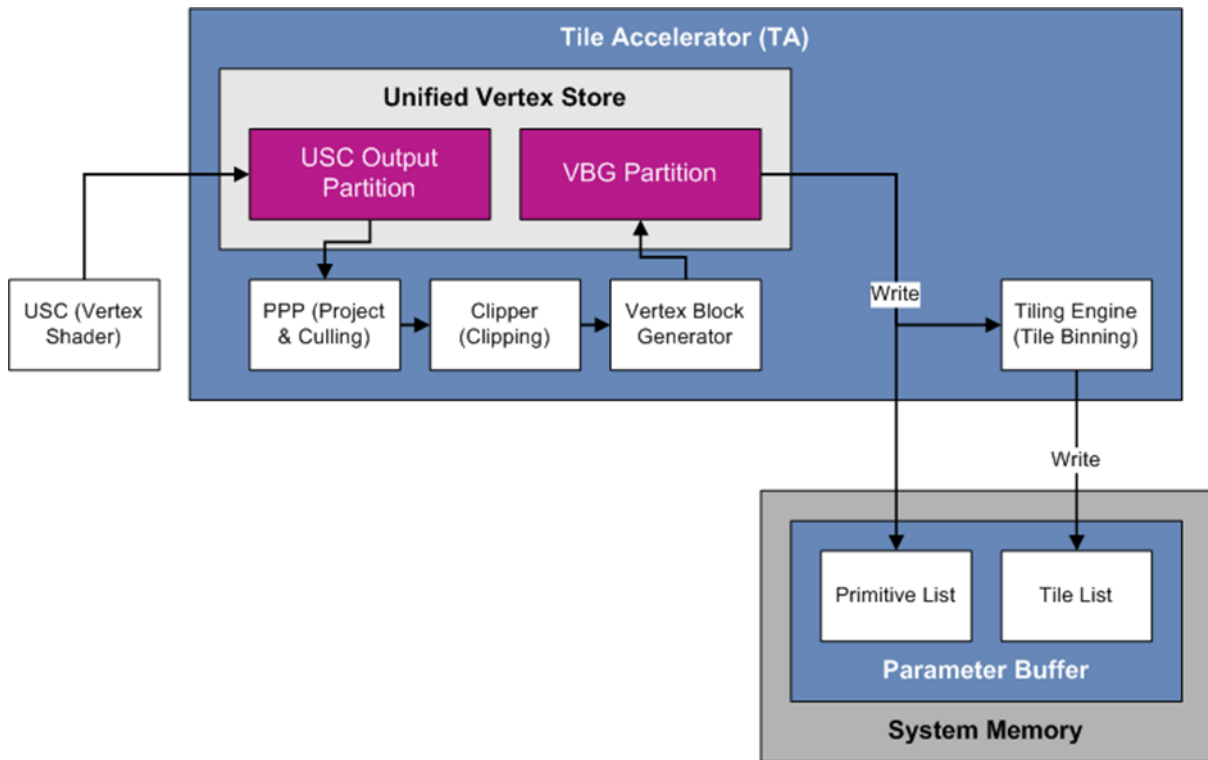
Tile Accelerator (TA)

Unified Vertex Store

USC Output Partition

VBG Partition

USC (Vertex Shader)

PPP (Project & Culling)

Clipper (Clipping)

Vertex Block Generator

Write

Tiling Engine (Tile Binning)

Write

Primitive List

Tile List

Parameter Buffer

System Memory